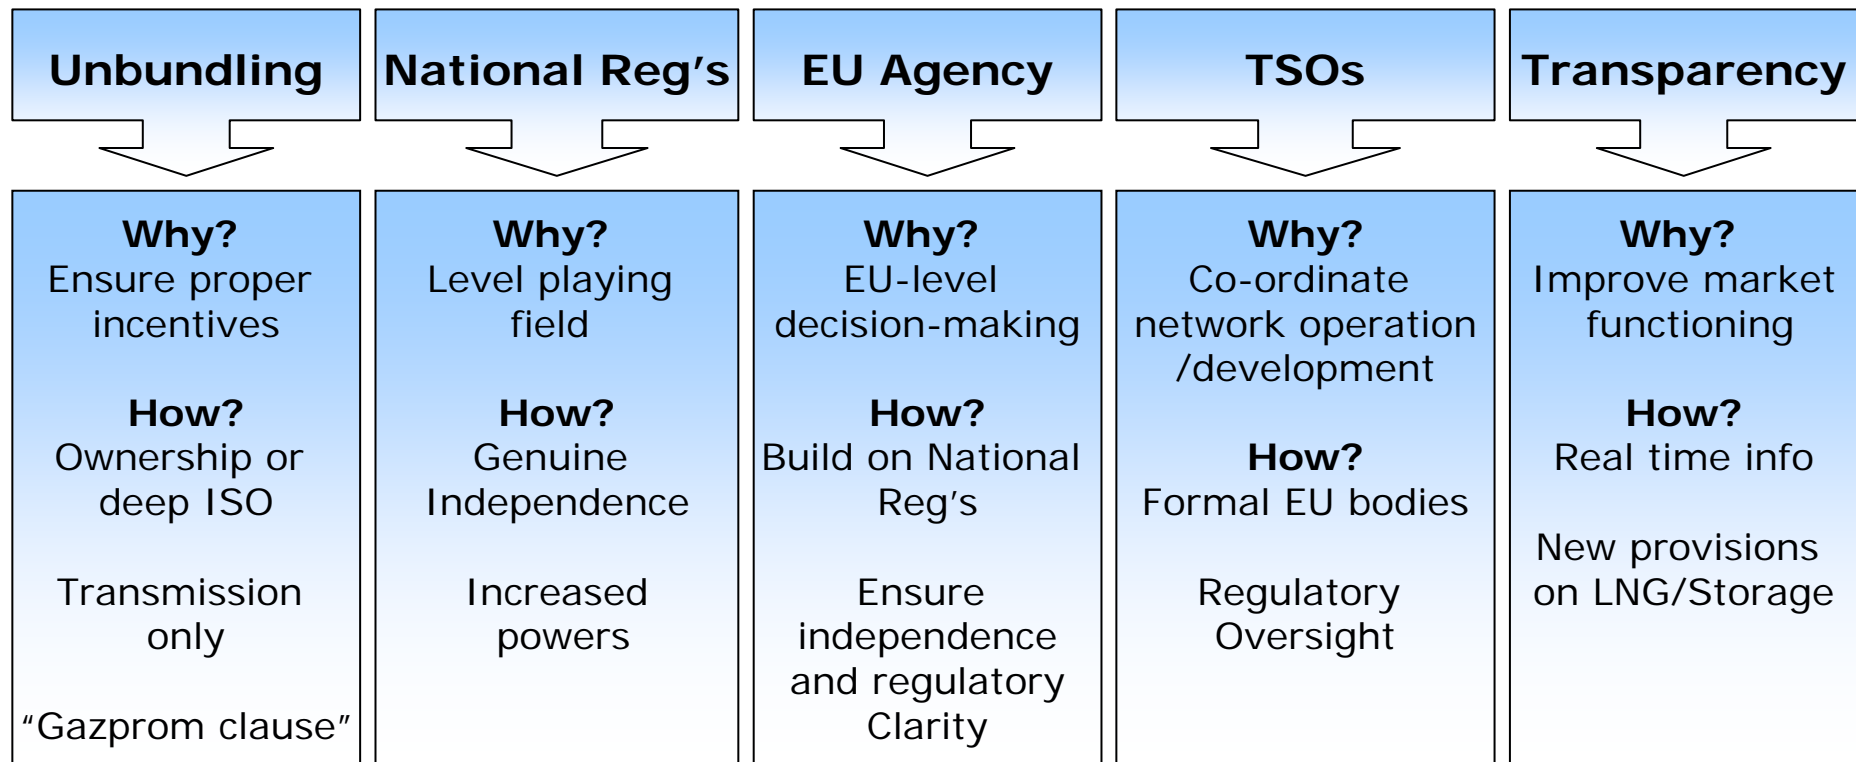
Unbundling

Why?
Ensure proper incentives

How?
Ownership or deep ISO

Transmission only

“Gazprom clause”

National Reg’s

Why?
Level playing field

How?
Genuine Independence

Increased powers

EU Agency

Why?
EU-level decision-making

How?
Build on National Reg’s

Ensure independence and regulatory Clarity

TSOs

Why?
Co-ordinate network operation /development

How?
Formal EU bodies

Regulatory Oversight

Transparency

Why?
Improve market functioning

How?
Real time info

New provisions on LNG/Storage